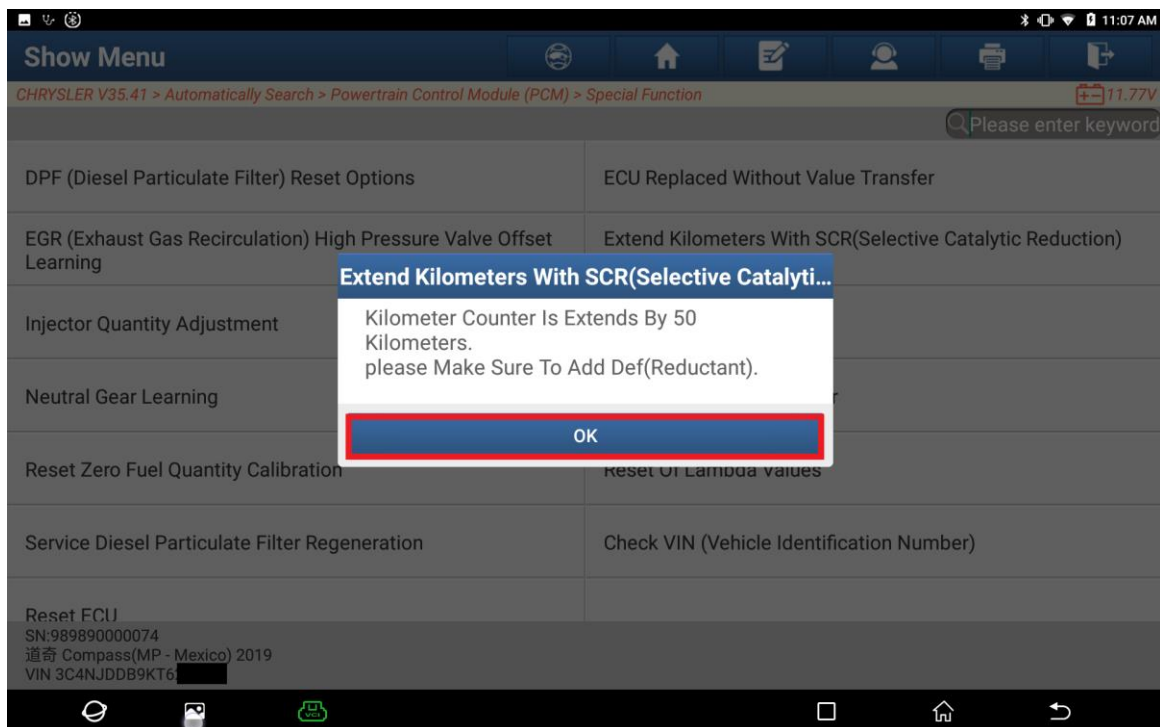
11:07 AM

Show Menu

CHRYSLER V35.41 > Automatically Search > Powertrain Control Module (PCM) > Special Function

11.77V

Please enter keyword

DPF (Diesel Particulate Filter) Reset Options

ECU Replaced Without Value Transfer

EGR (Exhaust Gas Recirculation) High Pressure Valve Offset Learning

Extend Kilometers With SCR(Selective Catalytic Reduction)

Injector Quantity Adjustment

Neutral Gear Learning

Reset Zero Fuel Quantity Calibration

Reset Of Lambda Values

Service Diesel Particulate Filter Regeneration

Check VIN (Vehicle Identification Number)

Reset ECU

Extend Kilometers With SCR(Selective Catalyti...

Kilometer Counter Is Extends By 50 Kilometers.
please Make Sure To Add Def(Reductant).

OK

SN:989890000074
道奇 Compass(MP - Mexico) 2019
VIN 3C4NJDDB9KT6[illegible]